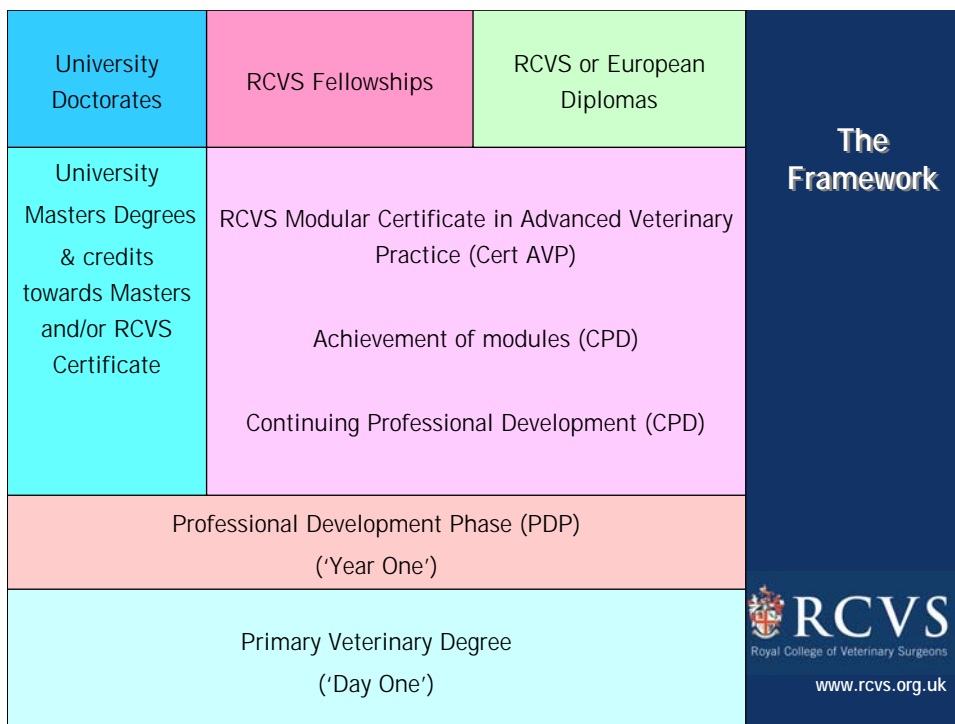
University Doctorates

RCVS Fellowships

RCVS or European Diplomas

University Masters Degrees & credits towards Masters and/or RCVS Certificate

RCVS Modular Certificate in Advanced Veterinary Practice (Cert AVP)

Achievement of modules (CPD)

Continuing Professional Development (CPD)

Professional Development Phase (PDP)
('Year One')

Primary Veterinary Degree
('Day One')

The Framework

RCVS
Royal College of Veterinary Surgeons

www.rcvs.org.uk